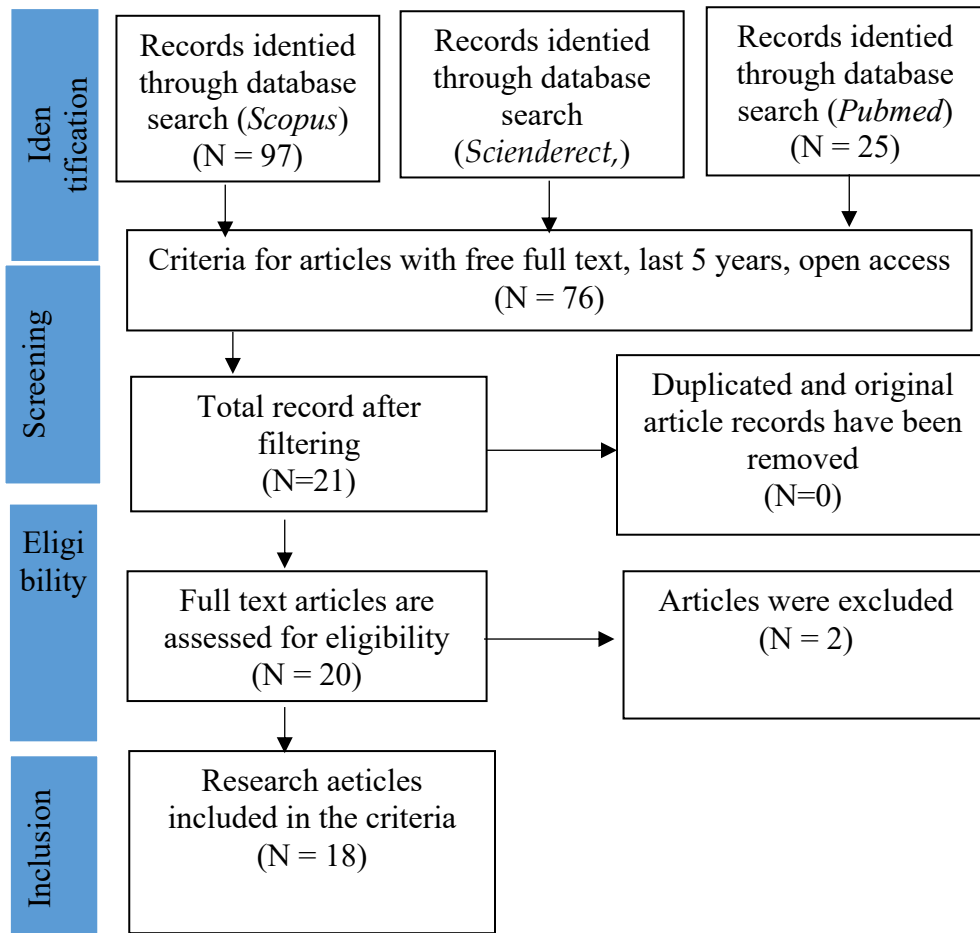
Iden tification

Records identied through database search (Scopus) (N = 97)

Records identied through database search (Scienderect,)

Records identied through database search (Pubmed) (N = 25)

Screening

Criteria for articles with free full text, last 5 years, open access (N = 76)

Total record after filtering (N=21)

Duplicated and original article records have been removed (N=0)

Eligi bility

Full text articles are assessed for eligibility (N = 20)

Articles were excluded (N = 2)

Inclusion

Research aeticles included in the criteria (N = 18)